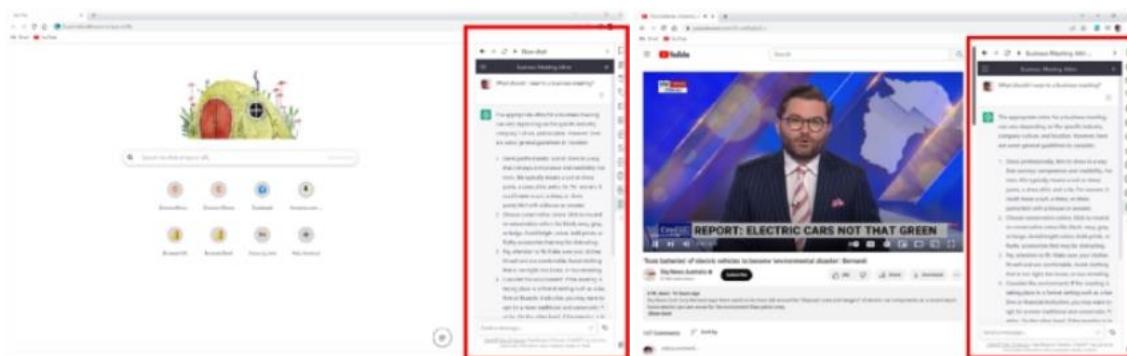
New chat
Business Meeting Attire
What should I wear to a business meeting?
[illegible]

YouTube
Search
Business Meeting Attir...
Business Meeting Attire
What should I wear to a business meeting?
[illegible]

REPORT: ELECTRIC CARS NOT THAT GREEN
'Toxic batteries' of electric vehicles to become 'environmental disaster': Bernardi
Sky News Australia
Subscribe
Share
Download
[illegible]